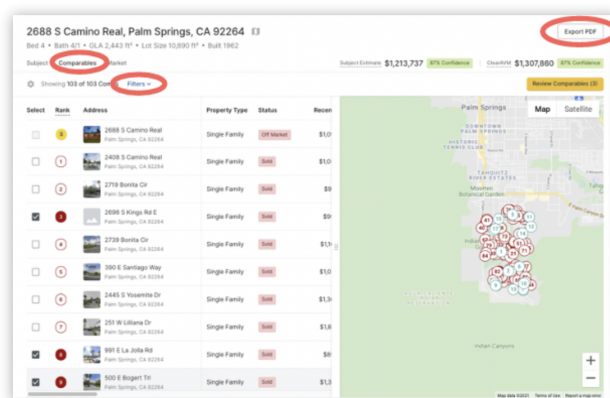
2688 S Camino Real, Palm Springs, CA 92264

Bed 4 • Bath 4/1 • GLA 2,443 ft² • Lot Size 10,890 ft² • Built 1962

Export PDF

Subject Comparables Market

Subject Estimate $1,213,737 97% Confidence ClearAVM $1,307,880 97% Confidence

Showing 103 of 103 Com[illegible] Filters

Review Comparables (3)

| Select | Rank | Address | Property Type | Status | Recen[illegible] |
|---|---|---|---|---|---|
| | S | 2688 S Camino Real, Palm Springs, CA 92264 | Single Family | Off Market | $1,0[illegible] |
| | 1 | 2408 S Camino Real, Palm Springs, CA 92264 | Single Family | Sold | $1,0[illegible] |
| | 2 | 2719 Bonita Cir, Palm Springs, CA 92264 | Single Family | Sold | $9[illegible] |
| ✓ | 3 | 2696 S Kings Rd E, Palm Springs, CA 92264 | Single Family | Sold | $1,1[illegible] |
| | 4 | 2739 Bonita Cir, Palm Springs, CA 92264 | Single Family | Sold | $1,1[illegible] |
| | 5 | 390 E Santiago Way, Palm Springs, CA 92264 | Single Family | Sold | $1,0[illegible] |
| | 6 | 2445 S Yosemite Dr, Palm Springs, CA 92264 | Single Family | Sold | $1,3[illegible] |
| | 7 | 251 W Liliana Dr, Palm Springs, CA 92264 | Single Family | Sold | $1,0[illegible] |
| ✓ | 8 | 991 E La Jolla Rd, Palm Springs, CA 92264 | Single Family | Sold | $1,1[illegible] |
| ✓ | 9 | 500 E Bogert Trl, Palm Springs, CA 92264 | Single Family | Sold | $1,0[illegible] |

Map Satellite

Palm Springs

Moorten Botanical Garden

Indian Canyons

Map data ©2021 Terms of Use Report a map error